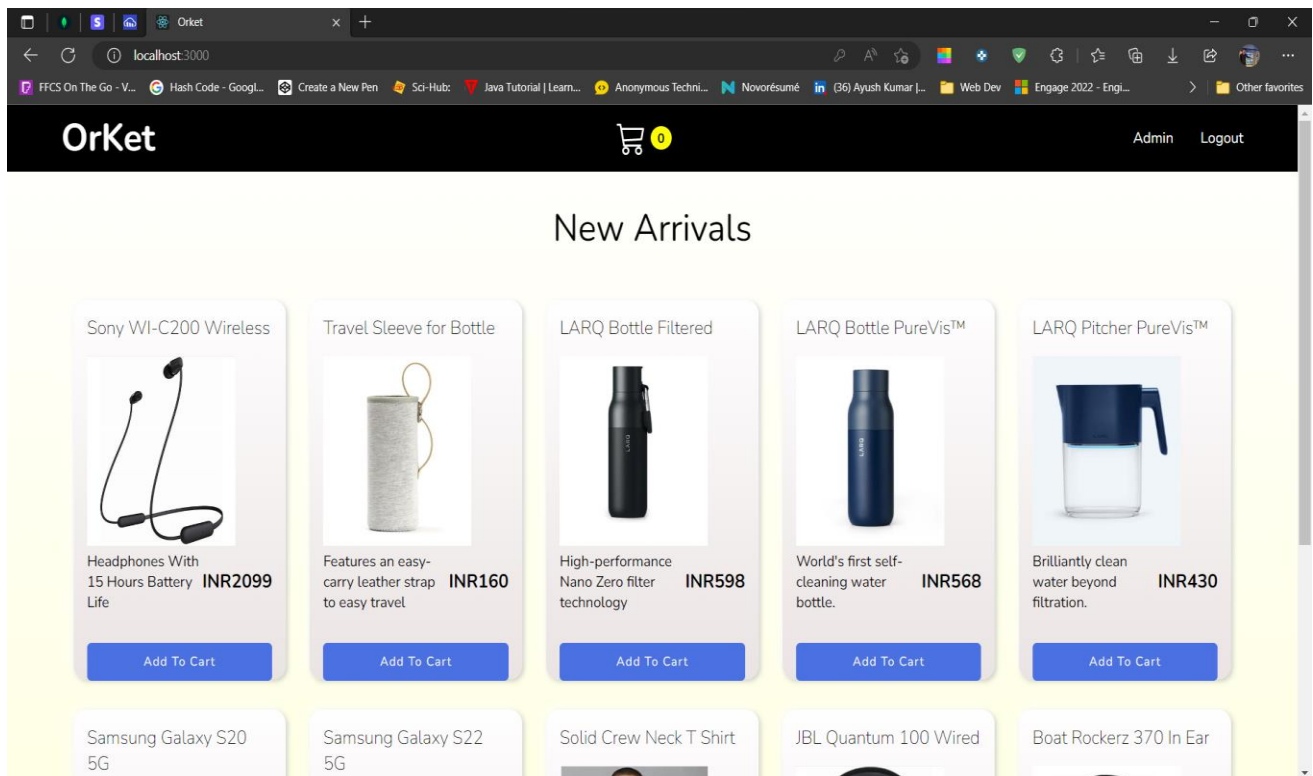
Orket

localhost:3000

FFCS On The Go - V... Hash Code - Googl... Create a New Pen Sci-Hub: Java Tutorial | Learn... Anonymous Techni... Novorésumé (36) Ayush Kumar |... Web Dev Engage 2022 - Engi... Other favorites

OrKet

0

Admin Logout

New Arrivals

Sony WI-C200 Wireless

Headphones With 15 Hours Battery Life INR2099

Add To Cart

Travel Sleeve for Bottle

Features an easy-carry leather strap to easy travel INR160

Add To Cart

LARQ Bottle Filtered

High-performance Nano Zero filter technology INR598

Add To Cart

LARQ Bottle PureVis™

World's first self-cleaning water bottle. INR568

Add To Cart

LARQ Pitcher PureVis™

Brilliantly clean water beyond filtration. INR430

Add To Cart

Samsung Galaxy S20 5G

Samsung Galaxy S22 5G

Solid Crew Neck T Shirt

JBL Quantum 100 Wired

Boat Rockerz 370 In Ear